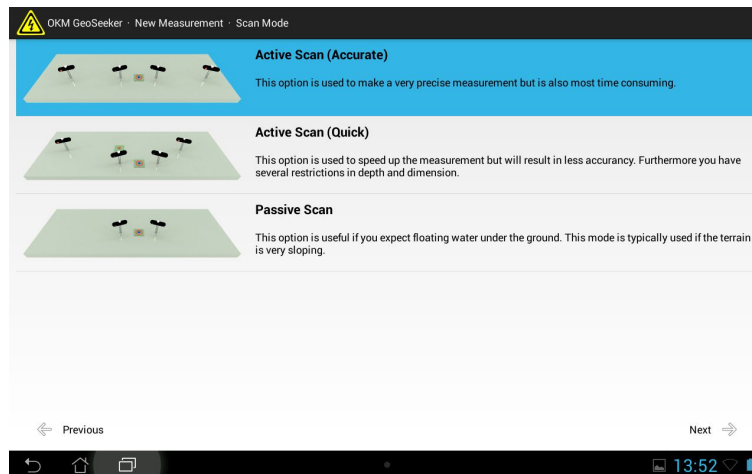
OKM GeoSeeker · New Measurement · Scan Mode

Active Scan (Accurate)

This option is used to make a very precise measurement but is also most time consuming.

Active Scan (Quick)

This option is used to speed up the measurement but will result in less accurancy. Furthermore you have several restrictions in depth and dimension.

Passive Scan

This option is useful if you expect floating water under the ground. This mode is typically used if the terrain is very sloping.

Previous

Next

13:52